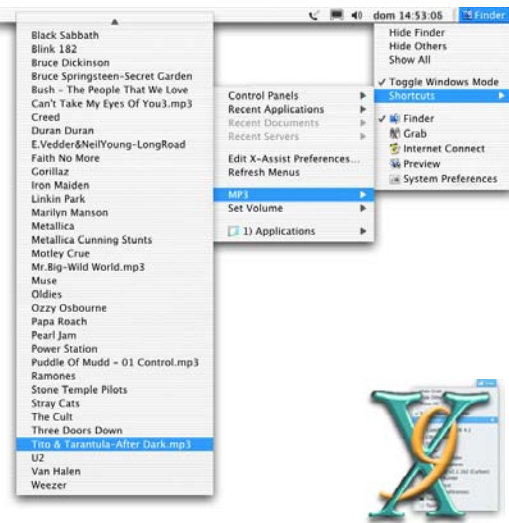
dom 14:53:05 Finder

Black Sabbath
Blink 182
Bruce Dickinson
Bruce Springsteen-Secret Garden
Bush - The People That We Love
Can't Take My Eyes Of You3.mp3
Creed
Duran Duran
E.Vedder&NeilYoung-LongRoad
Faith No More
Gorillaz
Iron Maiden
Linkin Park
Marilyn Manson
Metallica
Metallica Cunning Stunts
Motley Crue
Mr.Big-Wild World.mp3
Muse
Oldies
Ozzy Osbourne
Papa Roach
Pearl Jam
Power Station
Puddle Of Mudd - 01 Control.mp3
Ramones
Stone Temple Pilots
Stray Cats
The Cult
Three Doors Down
Tito & Tarantula-After Dark.mp3
U2
Van Halen
Weezer

Control Panels
Recent Applications
Recent Documents
Recent Servers
Edit X-Assist Preferences...
Refresh Menus
MP3
Set Volume
1) Applications

Hide Finder
Hide Others
Show All
✓ Toggle Windows Mode
Shortcuts
✓ Finder
Grab
Internet Connect
Preview
System Preferences